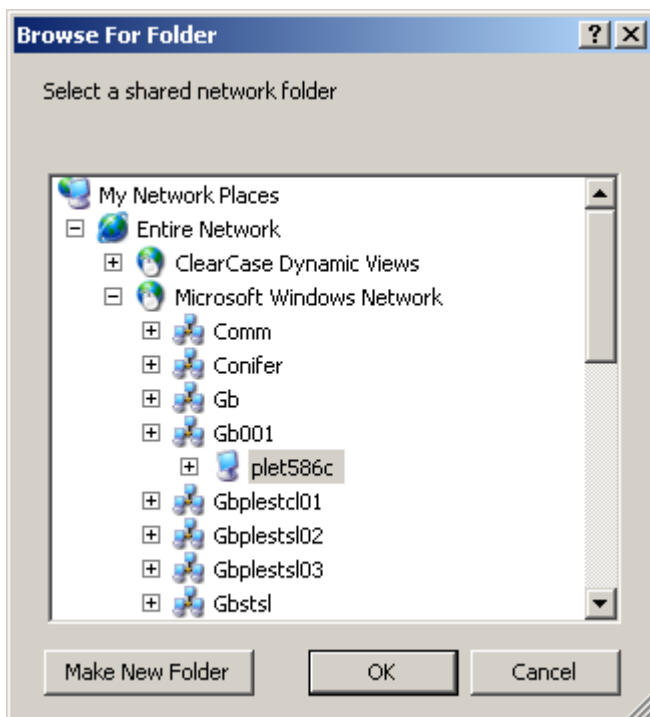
Browse For Folder

?

Select a shared network folder

My Network Places
Entire Network
ClearCase Dynamic Views
Microsoft Windows Network
Comm
Conifer
Gb
Gb001
plet586c
Gbplestcl01
Gbplestsl02
Gbplestsl03
Gbstsl

Make New Folder

OK

Cancel